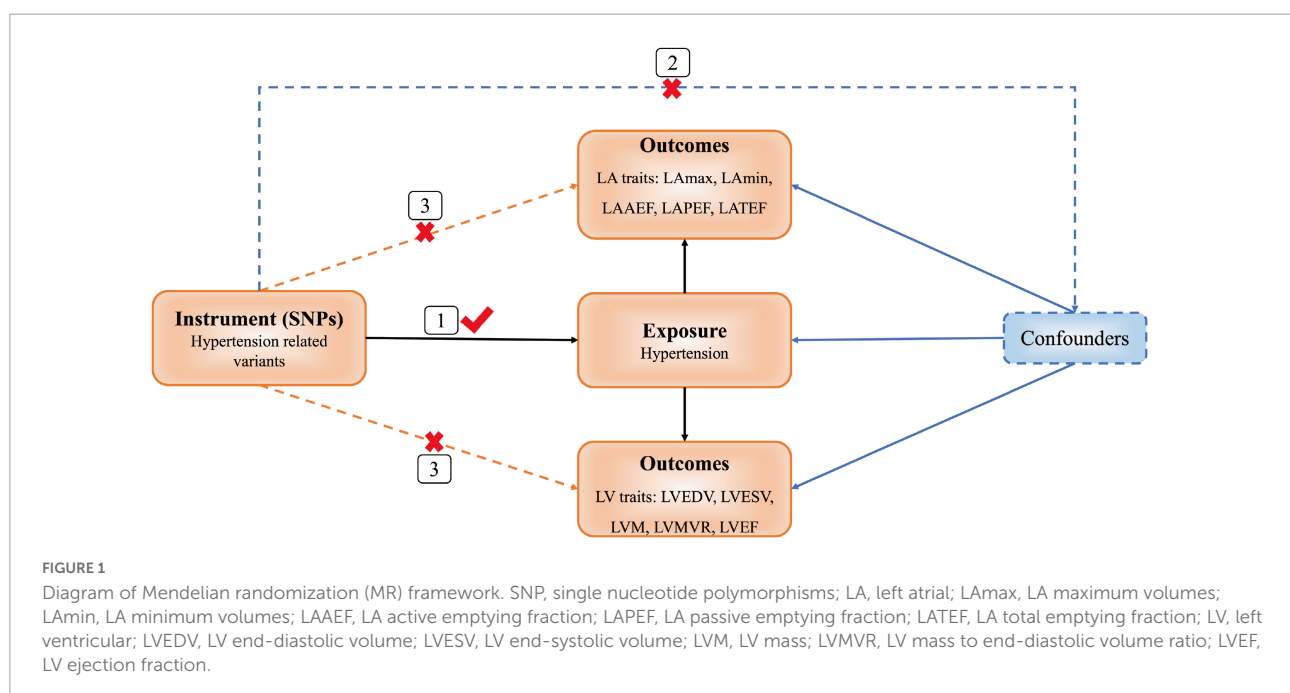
2

Outcomes
LA traits: LAmax, LAmin, LAAEF, LAPEF, LATEF

3

Instrument (SNPs)
Hypertension related variants

1

Exposure
Hypertension

Confounders

3

Outcomes
LV traits: LVEDV, LVESV, LVM, LVMVR, LVEF

FIGURE 1
Diagram of Mendelian randomization (MR) framework. SNP, single nucleotide polymorphisms; LA, left atrial; LAmax, LA maximum volumes; LAmin, LA minimum volumes; LAAEF, LA active emptying fraction; LAPEF, LA passive emptying fraction; LATEF, LA total emptying fraction; LV, left ventricular; LVEDV, LV end-diastolic volume; LVESV, LV end-systolic volume; LVM, LV mass; LVMVR, LV mass to end-diastolic volume ratio; LVEF, LV ejection fraction.